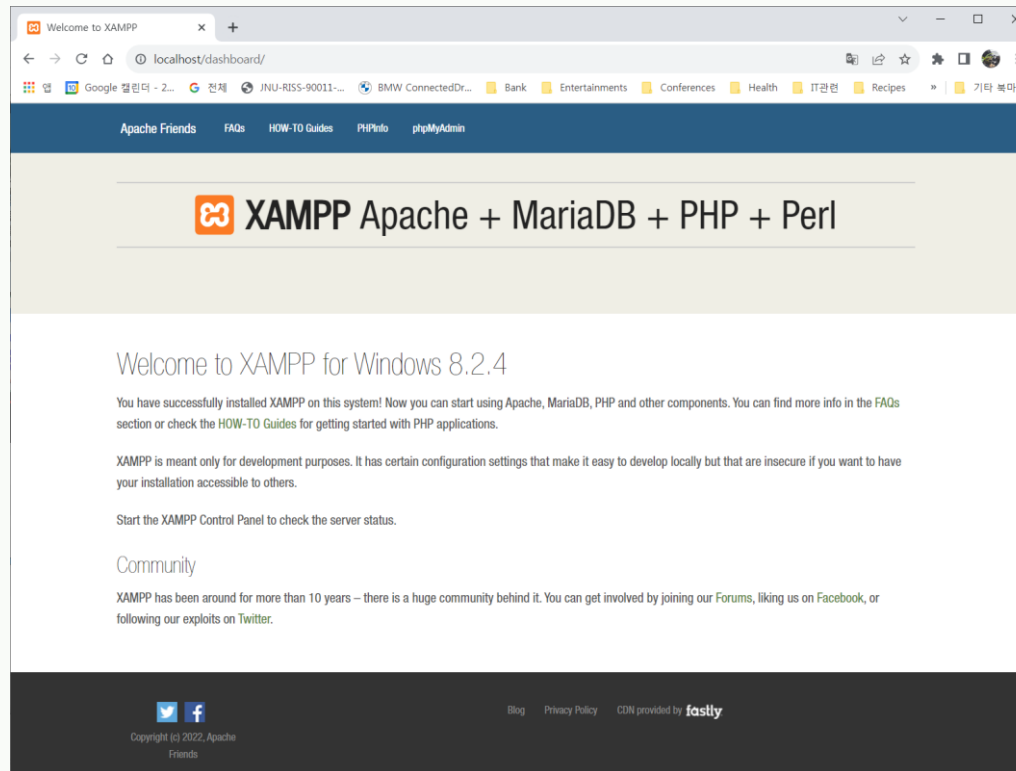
Welcome to XAMPP ×
+
localhost/dashboard/
앱 Google 캘린더 - 2... 전체 JNU-RISS-90011-... BMW ConnectedDr... Bank Entertainments Conferences Health IT관련 Recipes » 기타 북마

Apache Friends FAQs HOW-TO Guides PHPInfo phpMyAdmin

XAMPP Apache + MariaDB + PHP + Perl

Welcome to XAMPP for Windows 8.2.4

You have successfully installed XAMPP on this system! Now you can start using Apache, MariaDB, PHP and other components. You can find more info in the FAQs section or check the HOW-TO Guides for getting started with PHP applications.

XAMPP is meant only for development purposes. It has certain configuration settings that make it easy to develop locally but that are insecure if you want to have your installation accessible to others.

Start the XAMPP Control Panel to check the server status.

Community

XAMPP has been around for more than 10 years – there is a huge community behind it. You can get involved by joining our Forums, liking us on Facebook, or following our exploits on Twitter.

Copyright (c) 2022, Apache Friends

Blog Privacy Policy CDN provided by fastly